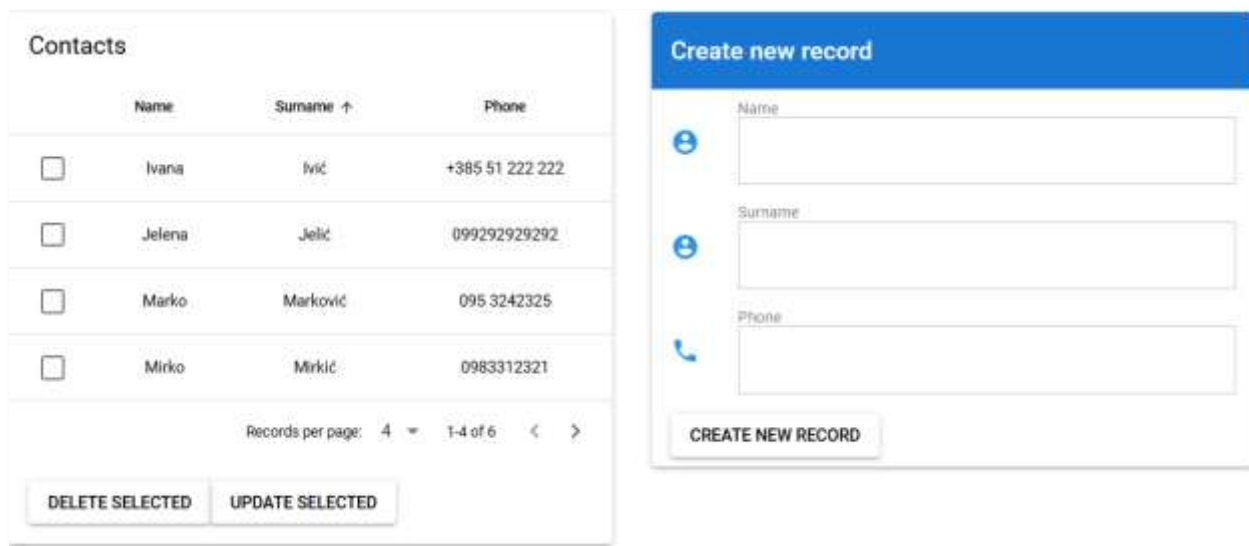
Contacts

| | Name | Surname ↑ | Phone |
|---|---|---|---|
| | Ivana | Ivić | +385 51 222 222 |
| | Jelena | Jelić | 099292929292 |
| | Marko | Marković | 095 3242325 |
| | Mirko | Mirkić | 0983312321 |

Records per page: 4 1-4 of 6

DELETE SELECTED UPDATE SELECTED

Create new record

Name

Surname

Phone

CREATE NEW RECORD